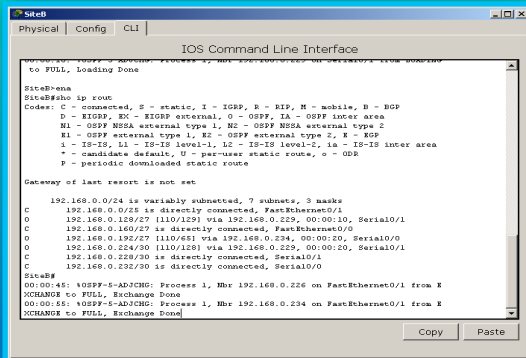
SiteB

Physical Config CLI

IOS Command Line Interface

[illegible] %OSPF-5-ADJCHG: Process 1, Nbr 192.168.0.229 on Serial0/1 from LOADING to FULL, Loading Done

SiteB>ena
SiteB#sho ip rout
Codes: C - connected, S - static, I - IGRP, R - RIP, M - mobile, B - BGP
D - EIGRP, EX - EIGRP external, O - OSPF, IA - OSPF inter area
N1 - OSPF NSSA external type 1, N2 - OSPF NSSA external type 2
E1 - OSPF external type 1, E2 - OSPF external type 2, E - EGP
i - IS-IS, L1 - IS-IS level-1, L2 - IS-IS level-2, ia - IS-IS inter area
* - candidate default, U - per-user static route, o - ODR
P - periodic downloaded static route

Gateway of last resort is not set

192.168.0.0/24 is variably subnetted, 7 subnets, 3 masks
C 192.168.0.0/25 is directly connected, FastEthernet0/1
O 192.168.0.128/27 [110/129] via 192.168.0.229, 00:00:10, Serial0/1
C 192.168.0.160/27 is directly connected, FastEthernet0/0
O 192.168.0.192/27 [110/65] via 192.168.0.234, 00:00:20, Serial0/0
O 192.168.0.224/30 [110/128] via 192.168.0.229, 00:00:20, Serial0/1
C 192.168.0.228/30 is directly connected, Serial0/1
C 192.168.0.232/30 is directly connected, Serial0/0
SiteB#
00:00:45: %OSPF-5-ADJCHG: Process 1, Nbr 192.168.0.226 on FastEthernet0/1 from EXCHANGE to FULL, Exchange Done
00:00:55: %OSPF-5-ADJCHG: Process 1, Nbr 192.168.0.234 on FastEthernet0/1 from EXCHANGE to FULL, Exchange Done

Copy Paste